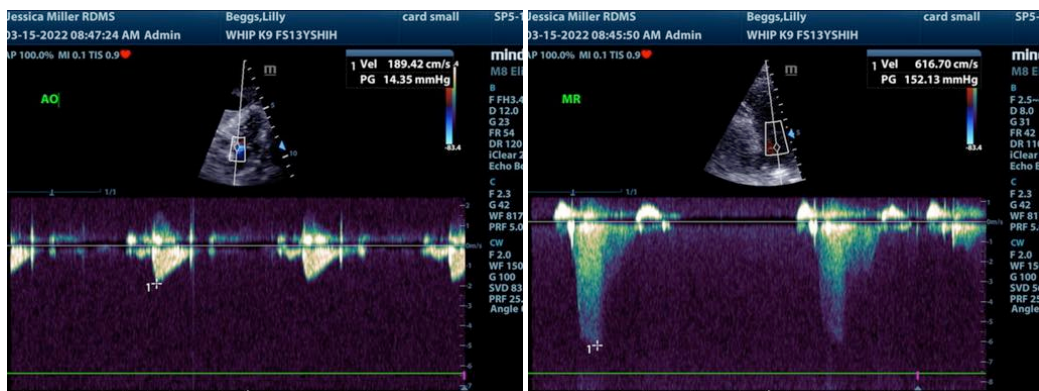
Jessica Miller RDMS
03-15-2022 08:47:24 AM Admin
Beggs,Lilly
WHIP K9 FS13YSHIH
card small
SP5-
AP 100.0% MI 0.1 TIS 0.9
mind
M8 El
1 Vel 189.42 cm/s
PG 14.35 mmHg
AO
B
F FH3.4
D 12.0
G 23
FR 54
DR 120
iClear 2
Echo B
C
F 2.3
G 42
WF 817
PRF 5.0
CW
F 2.0
WF 150
G 100
SVD 83
PRF 25.
Angle
1/1
1
m
83.4
-83.4

Jessica Miller RDMS
03-15-2022 08:45:50 AM Admin
Beggs,Lilly
WHIP K9 FS13YSHIH
card small
SP5-
AP 100.0% MI 0.1 TIS 0.9
mind
M8 E
1 Vel 616.70 cm/s
PG 152.13 mmHg
MR
B
F 2.5
D 8.0
G 31
FR 42
DR 11
iClear
Echo
C
F 2.3
G 42
WF 81
PRF 5.
CW
F 2.0
WF 15
G 100
SVD 5
PRF 25
Angle
1/1
1
m
83.4
-83.4
m/s